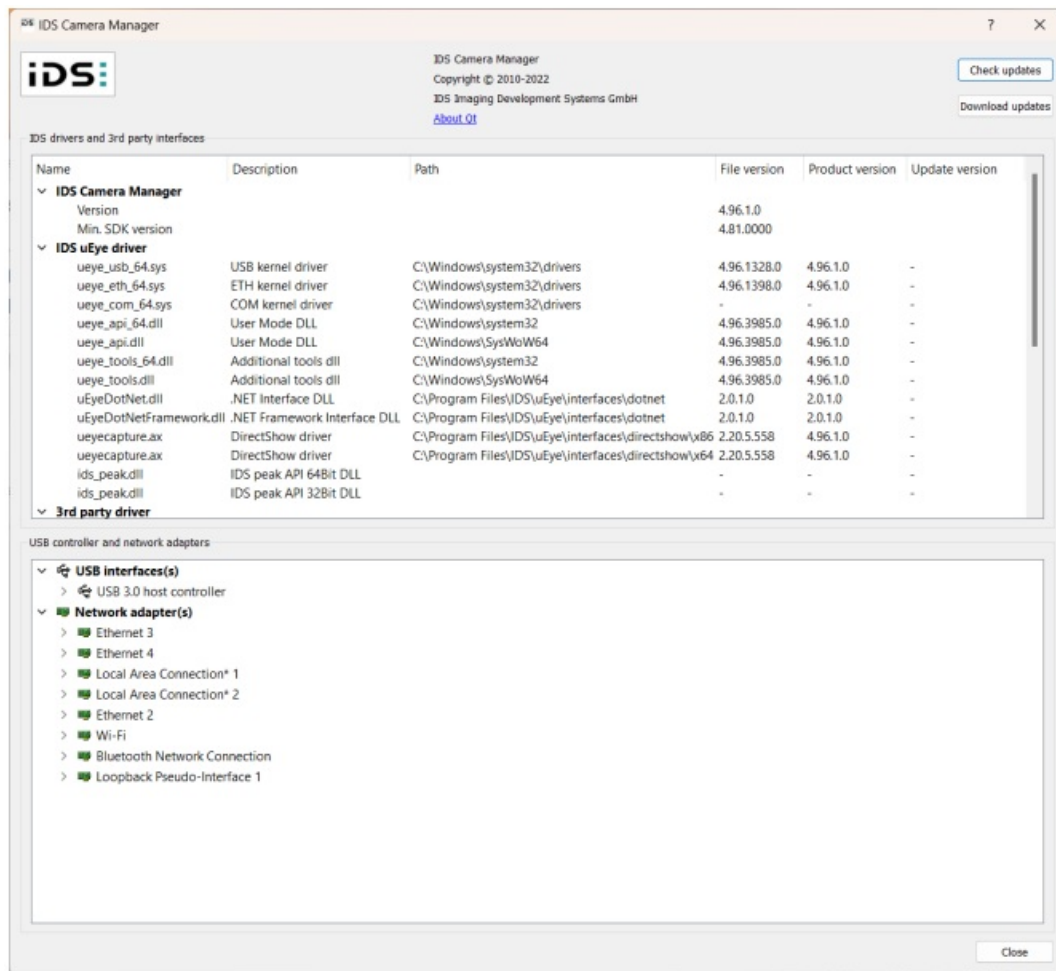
IDS IDS Camera Manager

? ×

iDS

IDS Camera Manager
Copyright © 2010-2022
IDS Imaging Development Systems GmbH
About Qt

Check updates

Download updates

IDS drivers and 3rd party interfaces

| Name | Description | Path | File version | Product version | Update version |
|---|---|---|---|---|---|
| ∨ IDS Camera Manager | | | | | |
| Version | | | 4.96.1.0 | | |
| Min. SDK version | | | 4.81.0000 | | |
| ∨ IDS uEye driver | | | | | |
| ueye_usb_64.sys | USB kernel driver | C:\Windows\system32\drivers | 4.96.1328.0 | 4.96.1.0 | - |
| ueye_eth_64.sys | ETH kernel driver | C:\Windows\system32\drivers | 4.96.1398.0 | 4.96.1.0 | - |
| ueye_com_64.sys | COM kernel driver | C:\Windows\system32\drivers | - | - | - |
| ueye_api_64.dll | User Mode DLL | C:\Windows\system32 | 4.96.3985.0 | 4.96.1.0 | - |
| ueye_api.dll | User Mode DLL | C:\Windows\SysWoW64 | 4.96.3985.0 | 4.96.1.0 | - |
| ueye_tools_64.dll | Additional tools dll | C:\Windows\system32 | 4.96.3985.0 | 4.96.1.0 | - |
| ueye_tools.dll | Additional tools dll | C:\Windows\SysWoW64 | 4.96.3985.0 | 4.96.1.0 | - |
| uEyeDotNet.dll | .NET Interface DLL | C:\Program Files\IDS\uEye\interfaces\dotnet | 2.0.1.0 | 2.0.1.0 | - |
| uEyeDotNetFramework.dll | .NET Framework Interface DLL | C:\Program Files\IDS\uEye\interfaces\dotnet | 2.0.1.0 | 2.0.1.0 | - |
| ueyecapture.ax | DirectShow driver | C:\Program Files\IDS\uEye\interfaces\directshow\x86 | 2.20.5.558 | 4.96.1.0 | - |
| ueyecapture.ax | DirectShow driver | C:\Program Files\IDS\uEye\interfaces\directshow\x64 | 2.20.5.558 | 4.96.1.0 | - |
| ids_peak.dll | IDS peak API 64Bit DLL | | - | - | - |
| ids_peak.dll | IDS peak API 32Bit DLL | | - | - | - |
| ∨ 3rd party driver | | | | | |

USB controller and network adapters

∨ USB interfaces(s)
> USB 3.0 host controller
∨ Network adapter(s)
> Ethernet 3
> Ethernet 4
> Local Area Connection* 1
> Local Area Connection* 2
> Ethernet 2
> Wi-Fi
> Bluetooth Network Connection
> Loopback Pseudo-Interface 1

Close